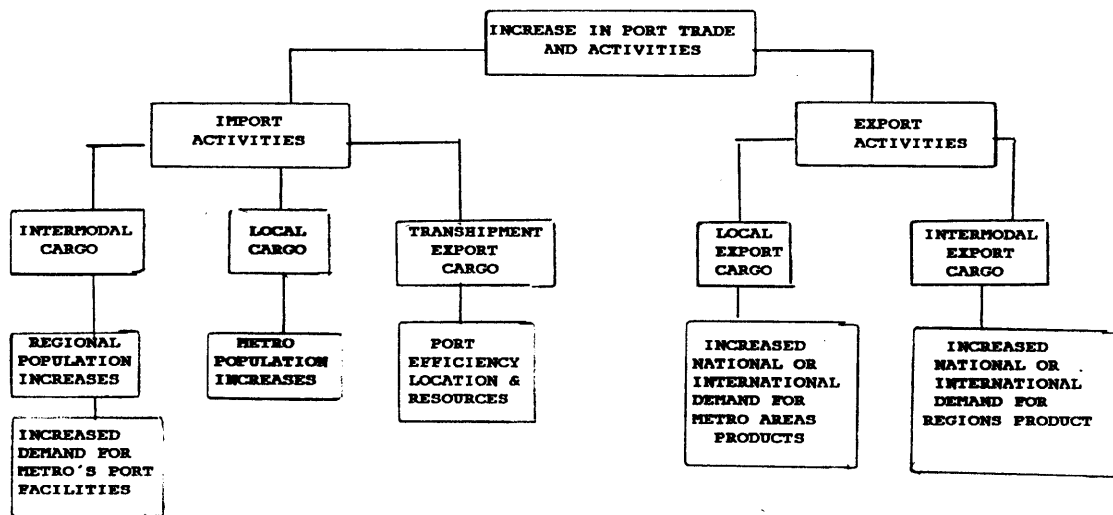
INCREASE IN PORT TRADE AND ACTIVITIES

IMPORT ACTIVITIES

EXPORT ACTIVITIES

INTERMODAL CARGO

LOCAL CARGO

TRANSHIPMENT EXPORT CARGO

LOCAL EXPORT CARGO

INTERMODAL EXPORT CARGO

REGIONAL POPULATION INCREASES

METRO POPULATION INCREASES

PORT EFFICIENCY LOCATION & RESOURCES

INCREASED NATIONAL OR INTERNATIONAL DEMAND FOR METRO AREAS PRODUCTS

INCREASED NATIONAL OR INTERNATIONAL DEMAND FOR REGIONS PRODUCT

INCREASED DEMAND FOR METRO'S PORT FACILITIES